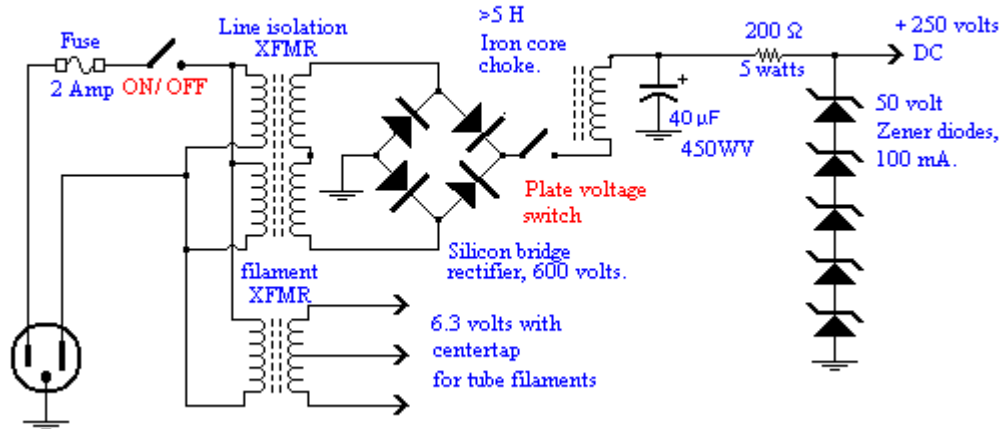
Fuse
2 Amp
ON/ OFF
Line isolation XFMR
>5 H Iron core choke.
200 Ω
5 watts
+ 250 volts DC
40 µF 450WV
50 volt Zener diodes, 100 mA.
Plate voltage switch
Silicon bridge rectifier, 600 volts.
filament XFMR
6.3 volts with centertap for tube filaments